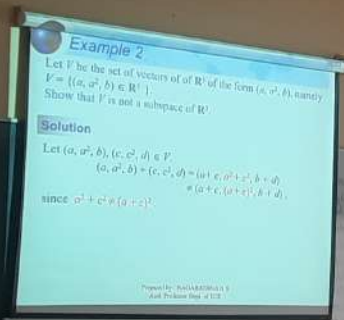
Example 2

Let $V$ be the set of vectors of of $R^3$ of the form $(a, a^2, b)$, namely $V = \{(a, a^2, b) \in R^3\}$.
Show that $V$ is not a subspace of $R^3$.

Solution

Let $(a, a^2, b), (c, c^2, d) \in V$.
$(a, a^2, b) + (c, c^2, d) = (a+c, a^2+c^2, b+d)$
$\neq (a+c, (a+c)^2, b+d)$,
since $a^2 + c^2 \neq (a+c)^2$.

Prepared by: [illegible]
Asst. Professor Dept. of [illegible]